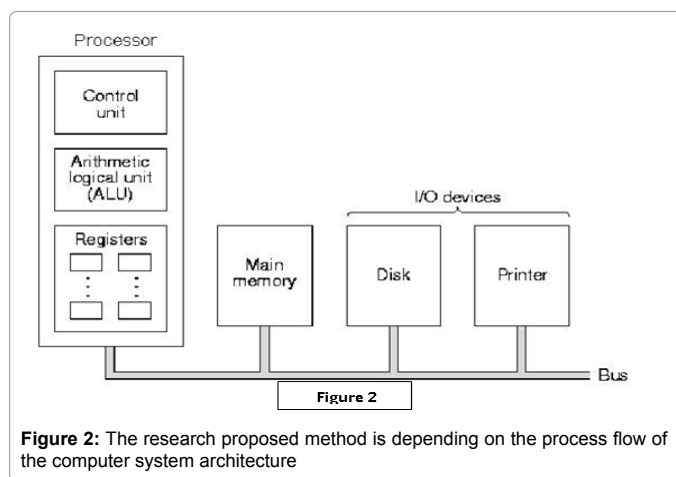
Processor

Control unit

Arithmetic logical unit (ALU)

Registers

Main memory

I/O devices

Disk

Printer

Bus

Figure 2

**Figure 2:** The research proposed method is depending on the process flow of the computer system architecture